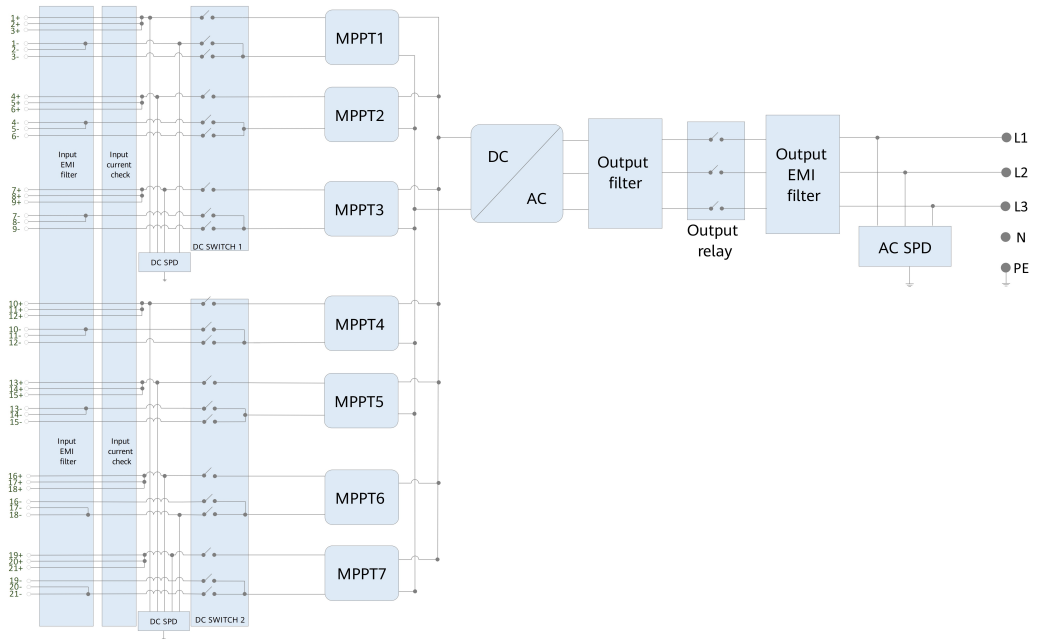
1+
2+
3+
1-
2-
3-
4+
5+
6+
4-
5-
6-
7+
8+
9+
7-
8-
9-
10+
11+
12+
10-
11-
12-
13+
14+
15+
13-
14-
15-
16+
17+
18+
16-
17-
18-
19+
20+
21+
19-
20-
21-

Input EMI filter

Input current check

DC SWITCH 1

DC SPD

Input EMI filter

Input current check

DC SPD

DC SWITCH 2

MPPT1
MPPT2
MPPT3
MPPT4
MPPT5
MPPT6
MPPT7

DC
AC

Output filter

Output relay

Output EMI filter

AC SPD

L1
L2
L3
N
PE